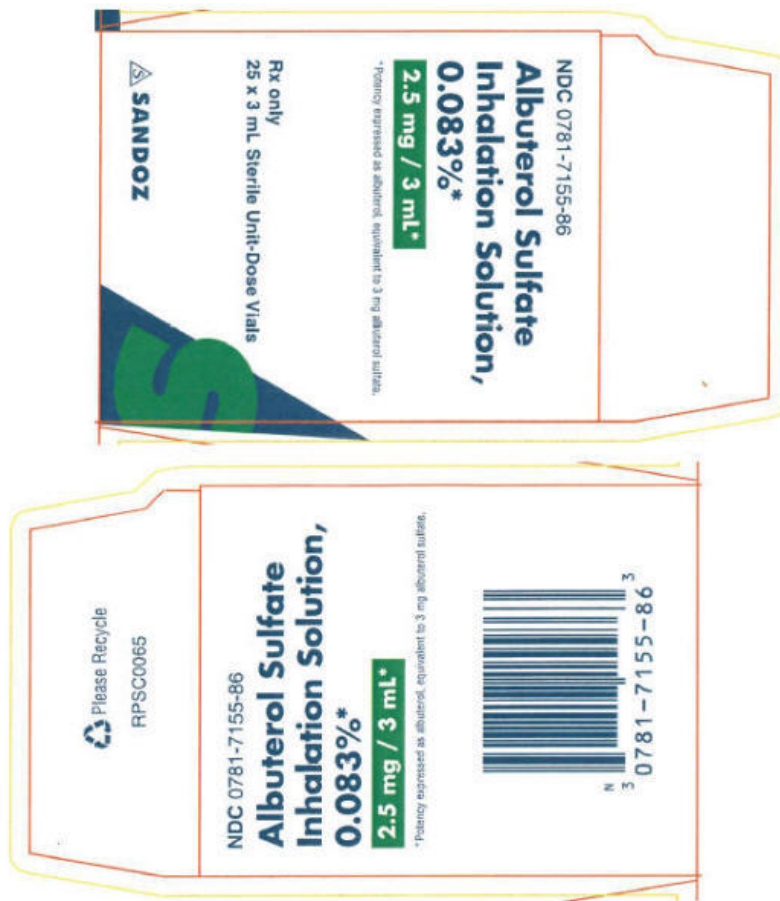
NDC 0781-7155-86

Albuterol Sulfate Inhalation Solution, 0.083%*

2.5 mg / 3 mL*

*Potency expressed as albuterol, equivalent to 3 mg albuterol sulfate.

Rx only
25 x 3 mL Sterile Unit-Dose Vials

SANDOZ

Please Recycle

RPSC0065

NDC 0781-7155-86

Albuterol Sulfate Inhalation Solution, 0.083%*

2.5 mg / 3 mL*

*Potency expressed as albuterol, equivalent to 3 mg albuterol sulfate.

N 3 0781-7155-86 3